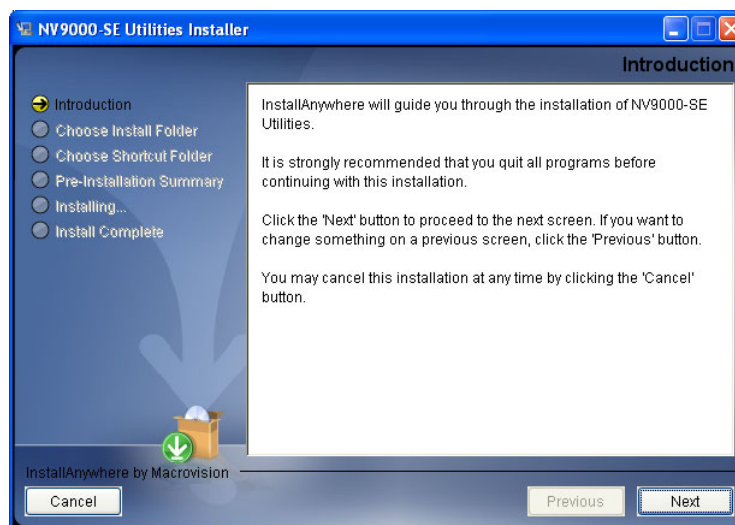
NV9000-SE Utilities Installer

Introduction

Introduction
Choose Install Folder
Choose Shortcut Folder
Pre-Installation Summary
Installing...
Install Complete

InstallAnywhere will guide you through the installation of NV9000-SE Utilities.

It is strongly recommended that you quit all programs before continuing with this installation.

Click the 'Next' button to proceed to the next screen. If you want to change something on a previous screen, click the 'Previous' button.

You may cancel this installation at any time by clicking the 'Cancel' button.

InstallAnywhere by Macrovision

Cancel

Previous

Next